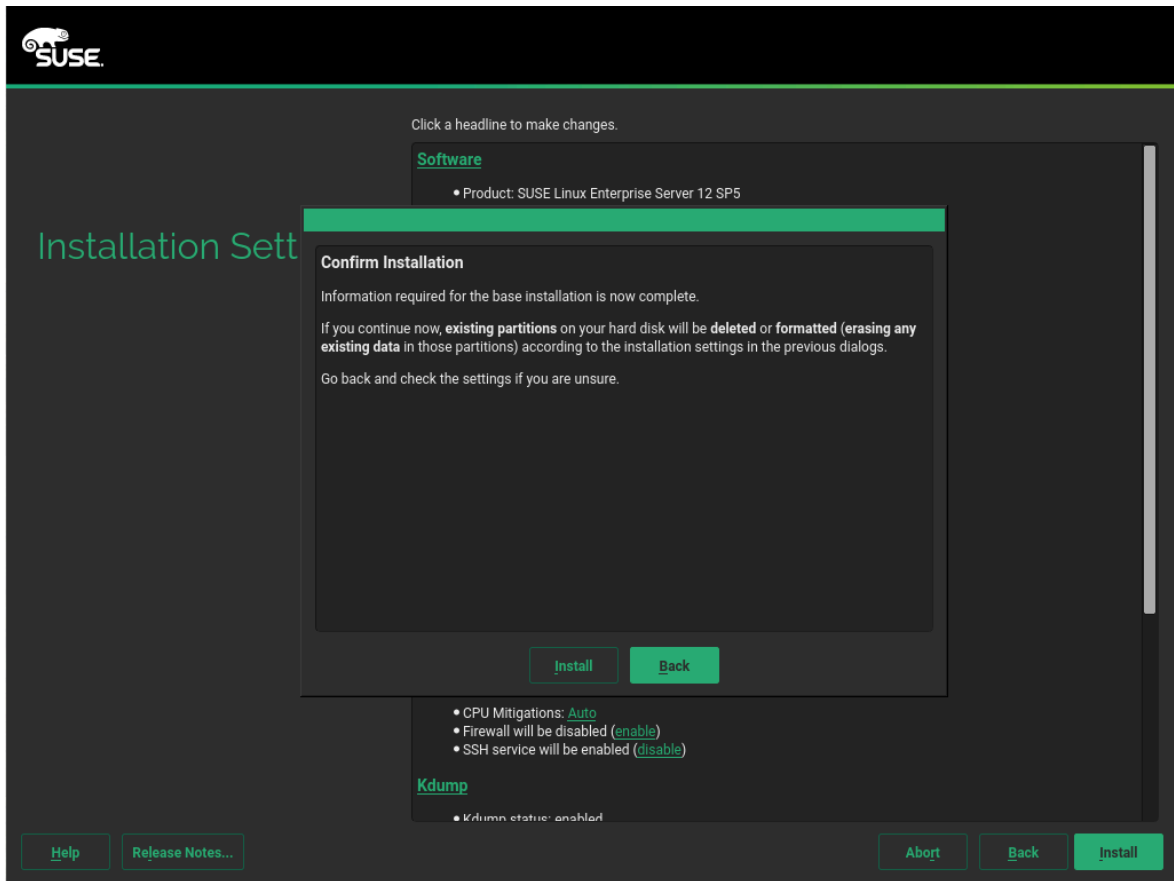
SUSE

Installation Sett

Click a headline to make changes.

Software

• Product: SUSE Linux Enterprise Server 12 SP5

Confirm Installation

Information required for the base installation is now complete.

If you continue now, **existing partitions** on your hard disk will be **deleted** or **formatted** (**erasing any existing data** in those partitions) according to the installation settings in the previous dialogs.

Go back and check the settings if you are unsure.

Install Back

• CPU Mitigations: Auto
• Firewall will be disabled (enable)
• SSH service will be enabled (disable)

Kdump

• Kdump status: enabled

Help Release Notes... Abort Back Install